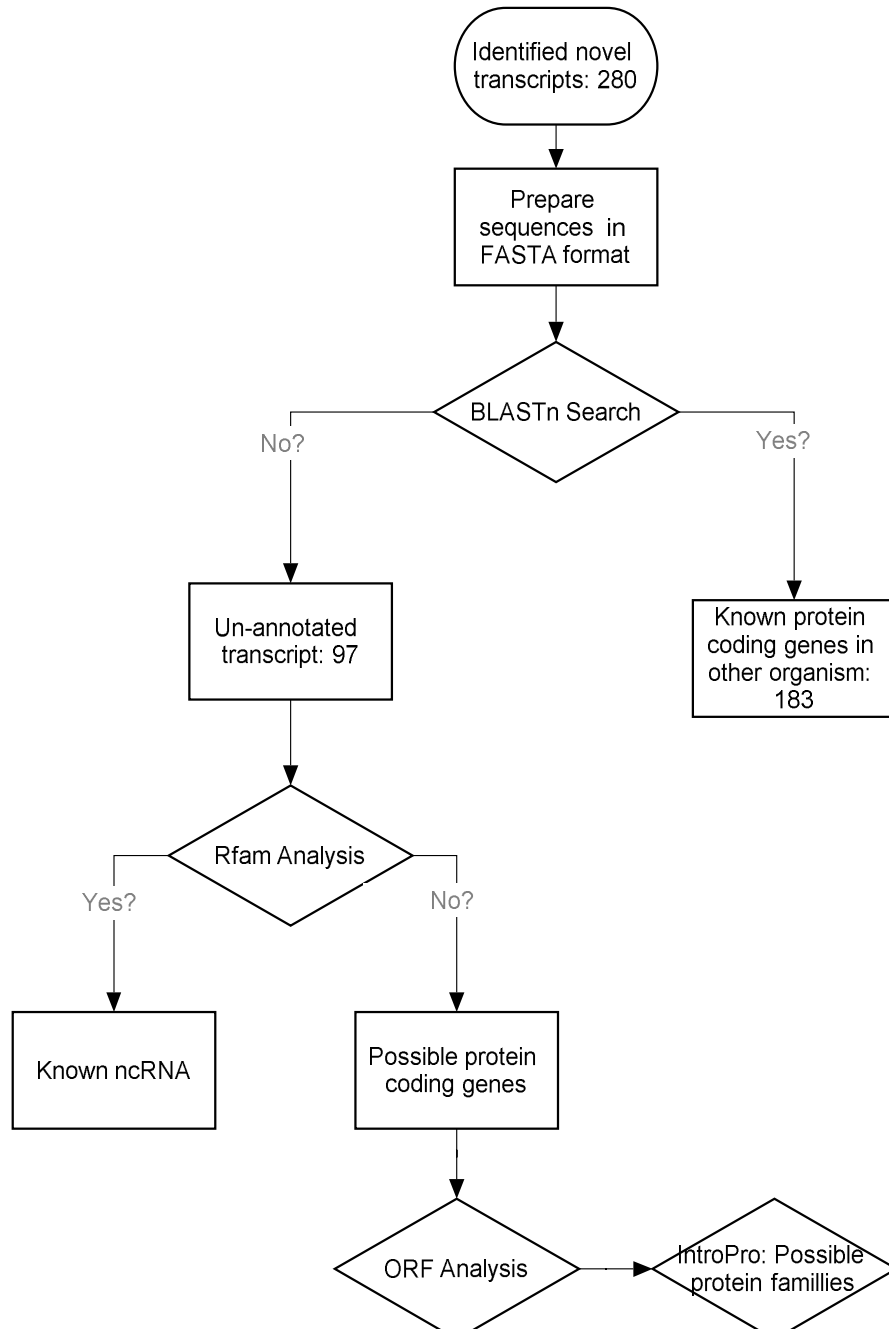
Identified novel transcripts: 280

Prepare sequences in FASTA format

BLASTn Search

No?

Yes?

Un-annotated transcript: 97

Known protein coding genes in other organism: 183

Rfam Analysis

Yes?

No?

Known ncRNA

Possible protein coding genes

ORF Analysis

IntroPro: Possible protein famillies